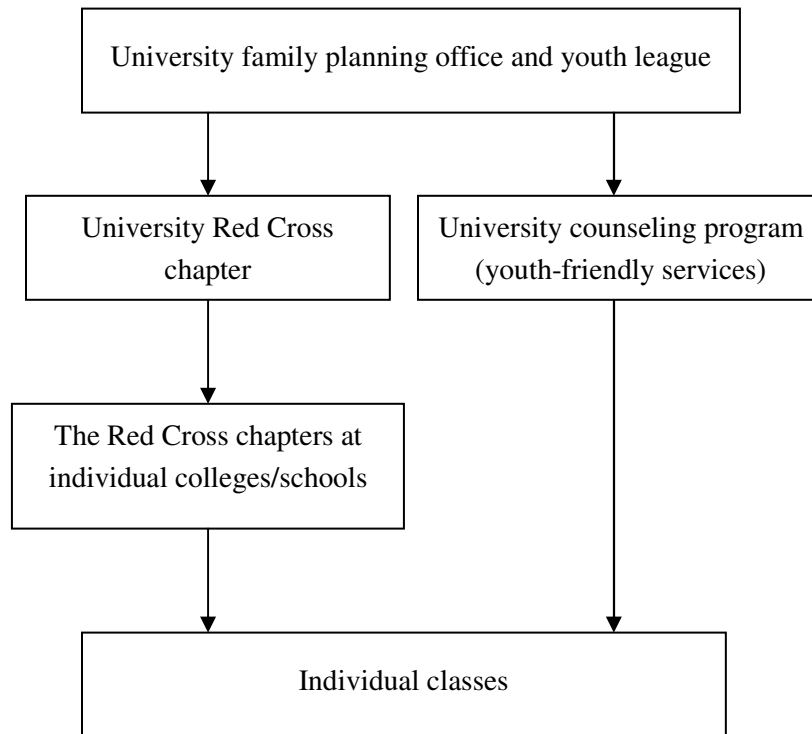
University family planning office and youth league

University Red Cross chapter

University counseling program (youth-friendly services)

The Red Cross chapters at individual colleges/schools

Individual classes